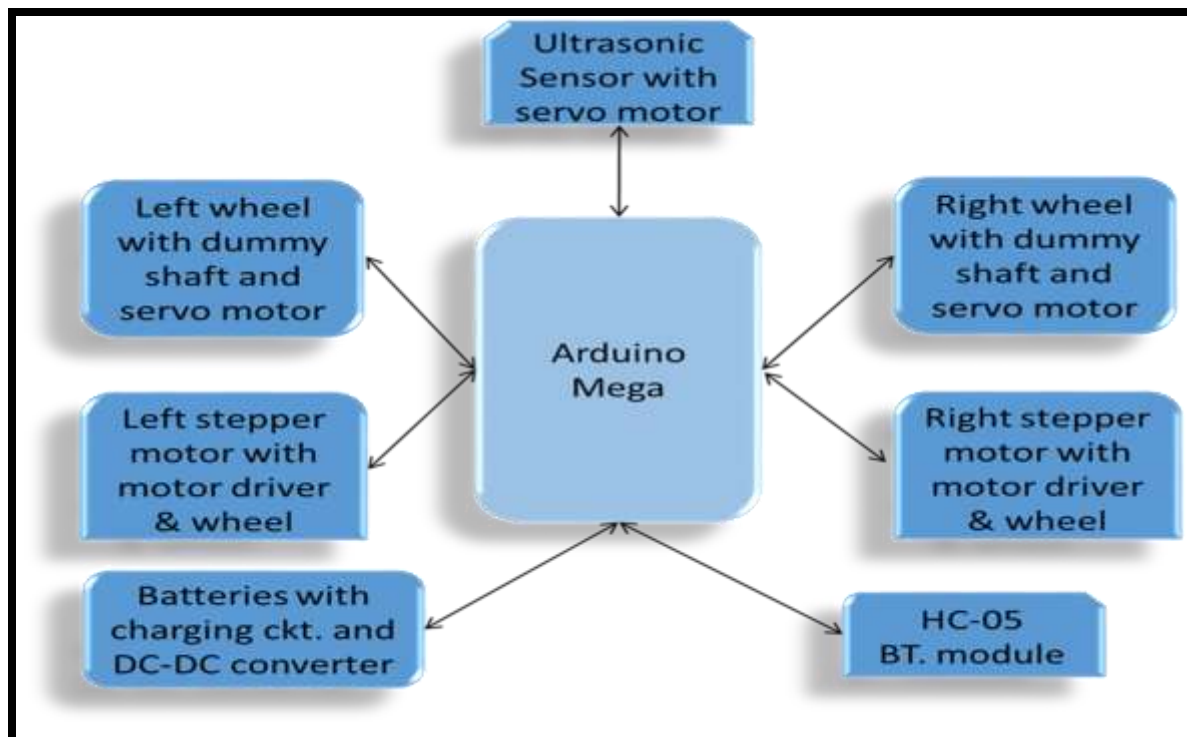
Ultrasonic Sensor with servo motor

Left wheel with dummy shaft and servo motor

Arduino Mega

Right wheel with dummy shaft and servo motor

Left stepper motor with motor driver & wheel

Right stepper motor with motor driver & wheel

Batteries with charging ckt. and DC-DC converter

HC-05 BT. module